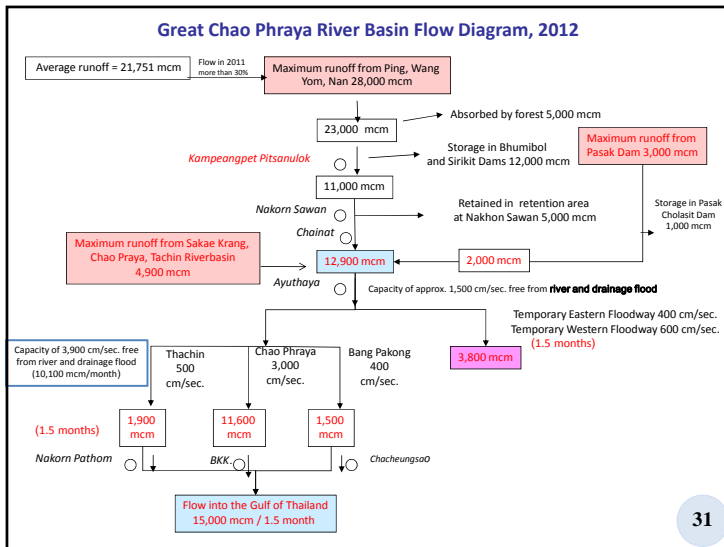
Great Chao Phraya River Basin Flow Diagram, 2012

Average runoff = 21,751 mcm

Flow in 2011 more than 30%

Maximum runoff from Ping, Wang Yom, Nan 28,000 mcm

Absorbed by forest 5,000 mcm

23,000 mcm

Storage in Bhumibol and Sirikit Dams 12,000 mcm

Kampeangpet Pitsanulok

Maximum runoff from Pasak Dam 3,000 mcm

11,000 mcm

Retained in retention area at Nakhon Sawan 5,000 mcm

Nakorn Sawan

Chainat

Storage in Pasak Cholasit Dam 1,000 mcm

Maximum runoff from Sakae Krang, Chao Praya, Tachin Riverbasin 4,900 mcm

12,900 mcm

2,000 mcm

Ayuthaya

Capacity of approx. 1,500 cm/sec. free from river and drainage flood

Temporary Eastern Floodway 400 cm/sec.
Temporary Western Floodway 600 cm/sec.
(1.5 months)

Capacity of 3,900 cm/sec. free from river and drainage flood (10,100 mcm/month)

Thachin 500 cm/sec.

Chao Phraya 3,000 cm/sec.

Bang Pakong 400 cm/sec.

3,800 mcm

(1.5 months)

1,900 mcm

11,600 mcm

1,500 mcm

Nakorn Pathom

BKK.

ChacheungsaO

Flow into the Gulf of Thailand 15,000 mcm / 1.5 month

31